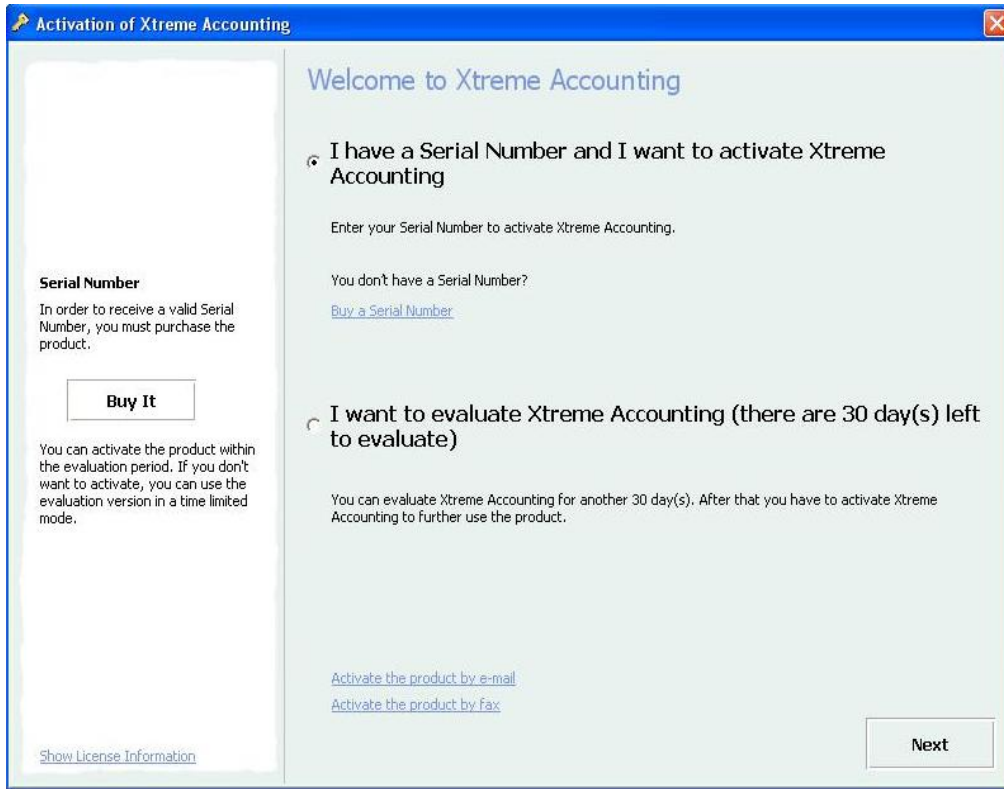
Activation of Xtreme Accounting

Serial Number
In order to receive a valid Serial Number, you must purchase the product.

Buy It

You can activate the product within the evaluation period. If you don't want to activate, you can use the evaluation version in a time limited mode.

Show License Information

Welcome to Xtreme Accounting

I have a Serial Number and I want to activate Xtreme Accounting

Enter your Serial Number to activate Xtreme Accounting.

You don't have a Serial Number?

Buy a Serial Number

I want to evaluate Xtreme Accounting (there are 30 day(s) left to evaluate)

You can evaluate Xtreme Accounting for another 30 day(s). After that you have to activate Xtreme Accounting to further use the product.

Activate the product by e-mail
Activate the product by fax

Next